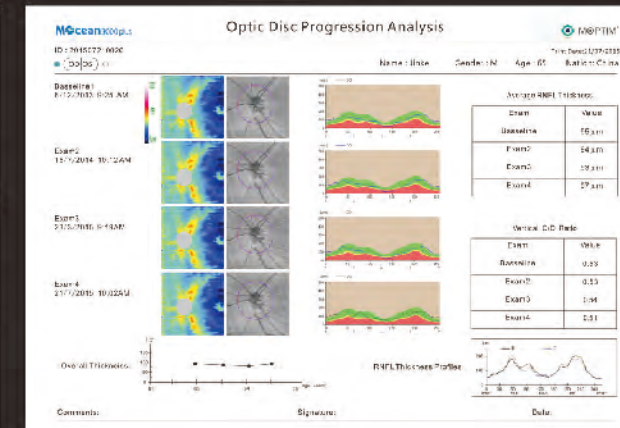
MOcean 3000plus

Optic Disc Progression Analysis

MOPTIM

ID : 2015072-0020

Print Date: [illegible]

OD OS

Name : Bale Gender : M Age : 65 Nation : China

Baseline
5/12/2013 9:25 AM

Exam2
15/7/2014 10:12 AM

Exam3
21/3/2015 9:14 AM

Exam 4
21/7/2015 10:02 AM

Average RNFL Thickness

| Exam | Value |
|---|---|
| Baseline | 56μm |
| Exam2 | 54μm |
| Exam3 | 53μm |
| Exam4 | 57μm |

Vertical C/D Ratio

| Exam | Value |
|---|---|
| Baseline | 0.53 |
| Exam2 | 0.53 |
| Exam3 | 0.54 |
| Exam4 | 0.51 |

Overall Thickness:

RNFL Thickness Profiles

Comments: Signature: Date: